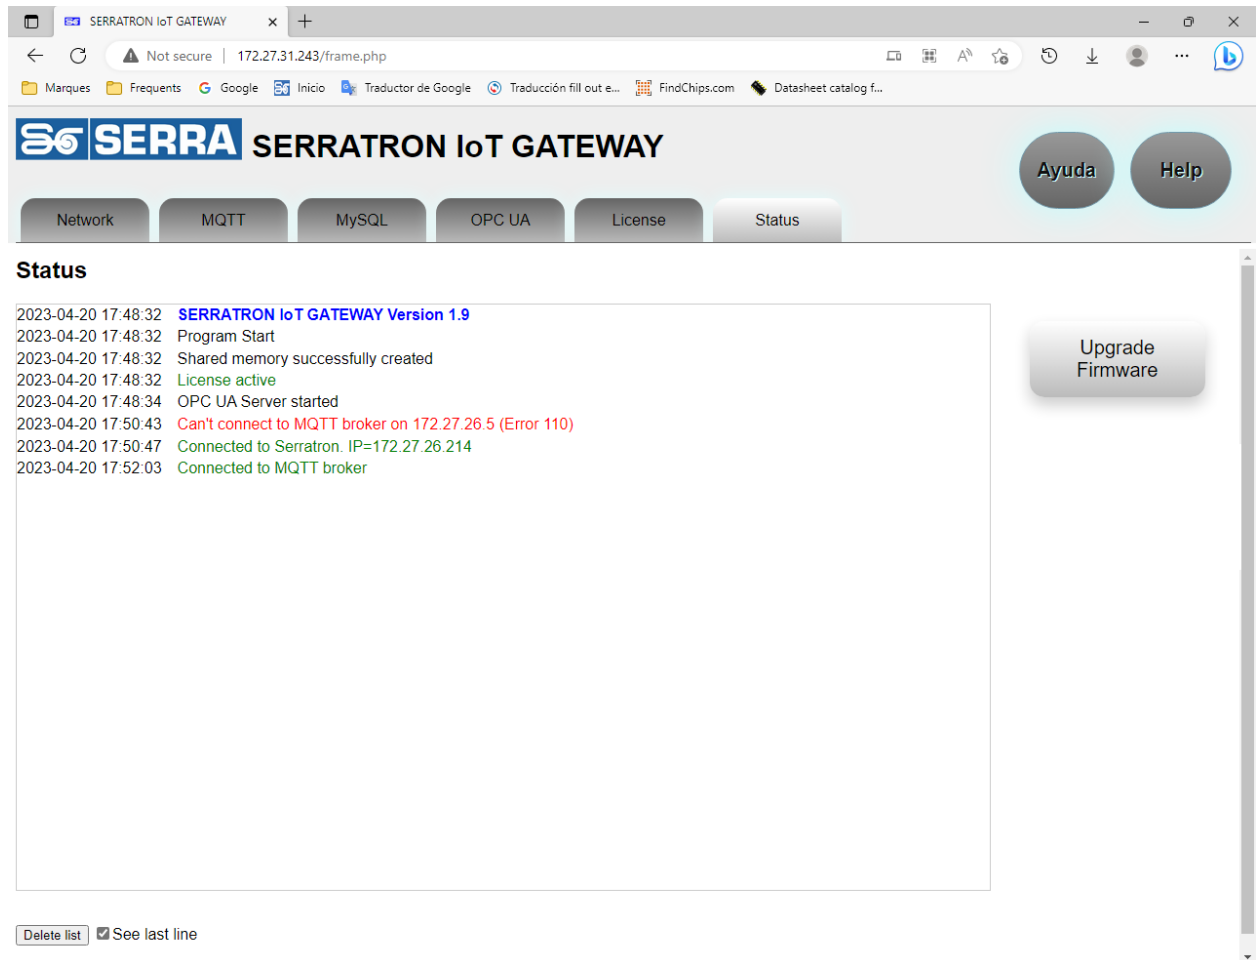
SERRATRON IoT GATEWAY

Not secure | 172.27.31.243/frame.php

Marques Frequents Google Inicio Traductor de Google Traducción fill out e... FindChips.com Datasheet catalog f...

SERRA SERRATRON IoT GATEWAY

Ayuda Help

Network MQTT MySQL OPC UA License Status

Status

2023-04-20 17:48:32 SERRATRON IoT GATEWAY Version 1.9
2023-04-20 17:48:32 Program Start
2023-04-20 17:48:32 Shared memory successfully created
2023-04-20 17:48:32 License active
2023-04-20 17:48:34 OPC UA Server started
2023-04-20 17:50:43 Can't connect to MQTT broker on 172.27.26.5 (Error 110)
2023-04-20 17:50:47 Connected to Serratron. IP=172.27.26.214
2023-04-20 17:52:03 Connected to MQTT broker

Upgrade Firmware

Delete list See last line